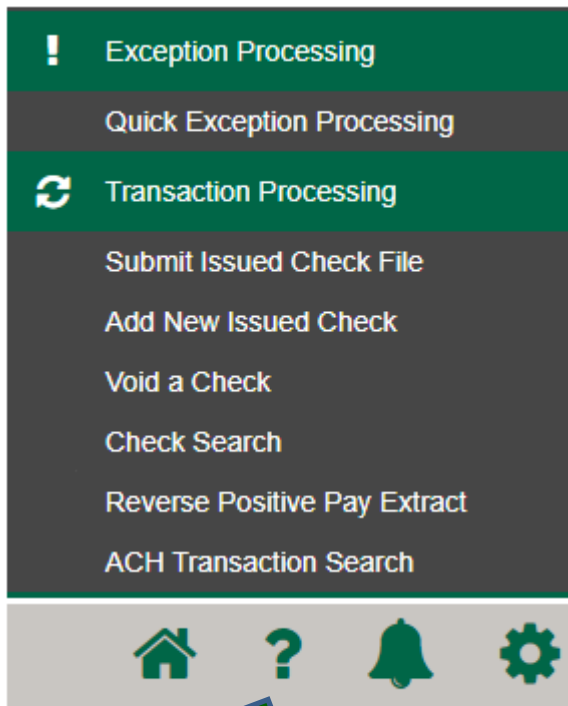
Exception Processing

Quick Exception Processing

Transaction Processing

Submit Issued Check File

Add New Issued Check

Void a Check

Check Search

Reverse Positive Pay Extract

ACH Transaction Search

?